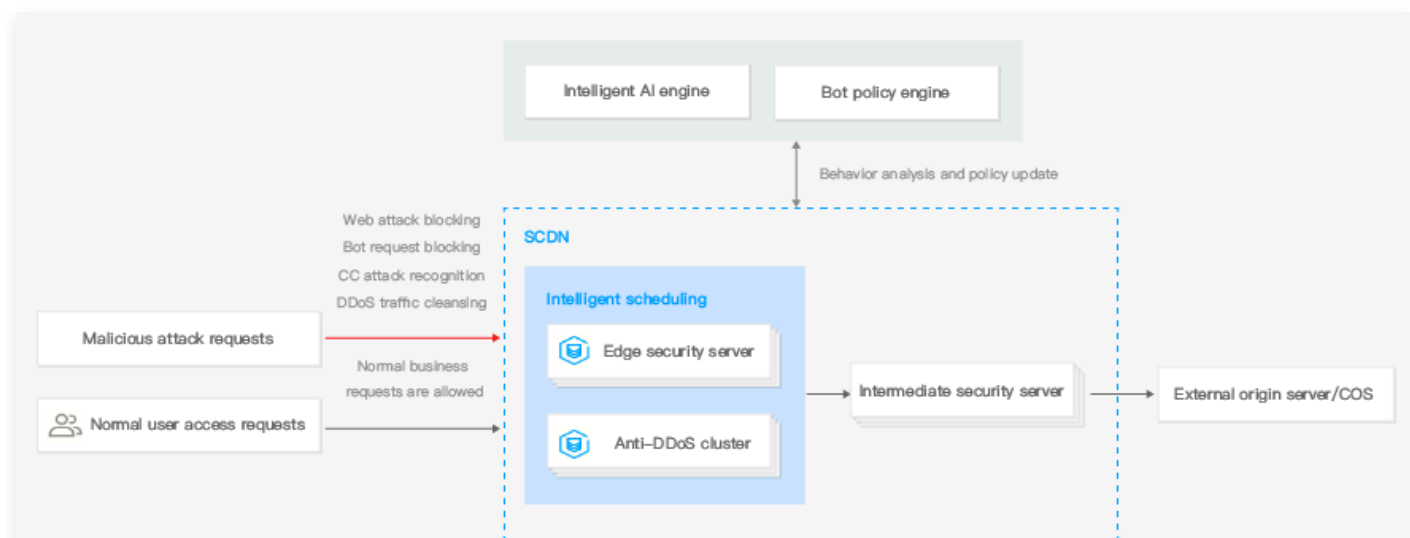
Intelligent AI engine

Bot policy engine

Behavior analysis and policy update

Web attack blocking
Bot request blocking
CC attack recognition
DDoS traffic cleansing

SCDN

Intelligent scheduling

Malicious attack requests

Edge security server

Normal business requests are allowed

Intermediate security server

External origin server/COS

Normal user access requests

Anti-DDoS cluster